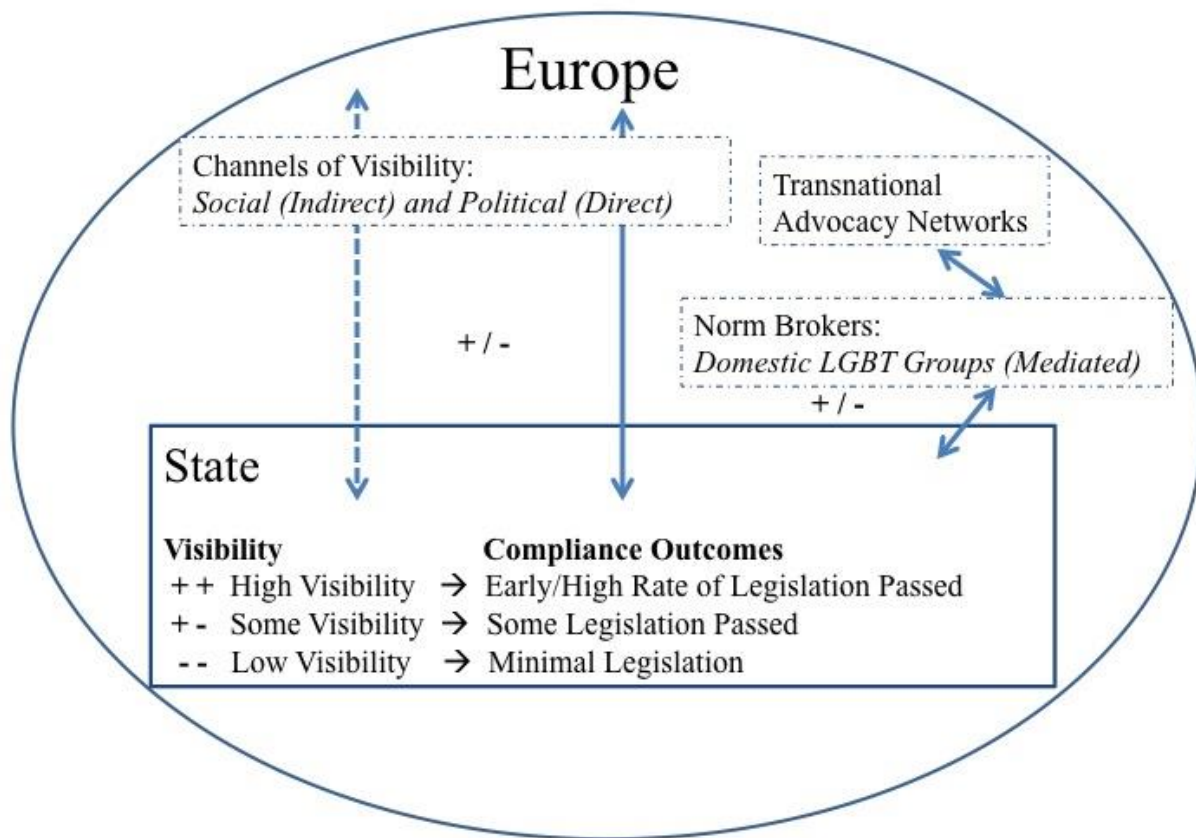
Europe

Channels of Visibility:
*Social (Indirect) and Political (Direct)*

Transnational Advocacy Networks

+ / -

Norm Brokers:
*Domestic LGBT Groups (Mediated)*

+ / -

State

| **Visibility** | | **Compliance Outcomes** |
|---|---|---|
| ++ High Visibility | → | Early/High Rate of Legislation Passed |
| +- Some Visibility | → | Some Legislation Passed |
| -- Low Visibility | → | Minimal Legislation |